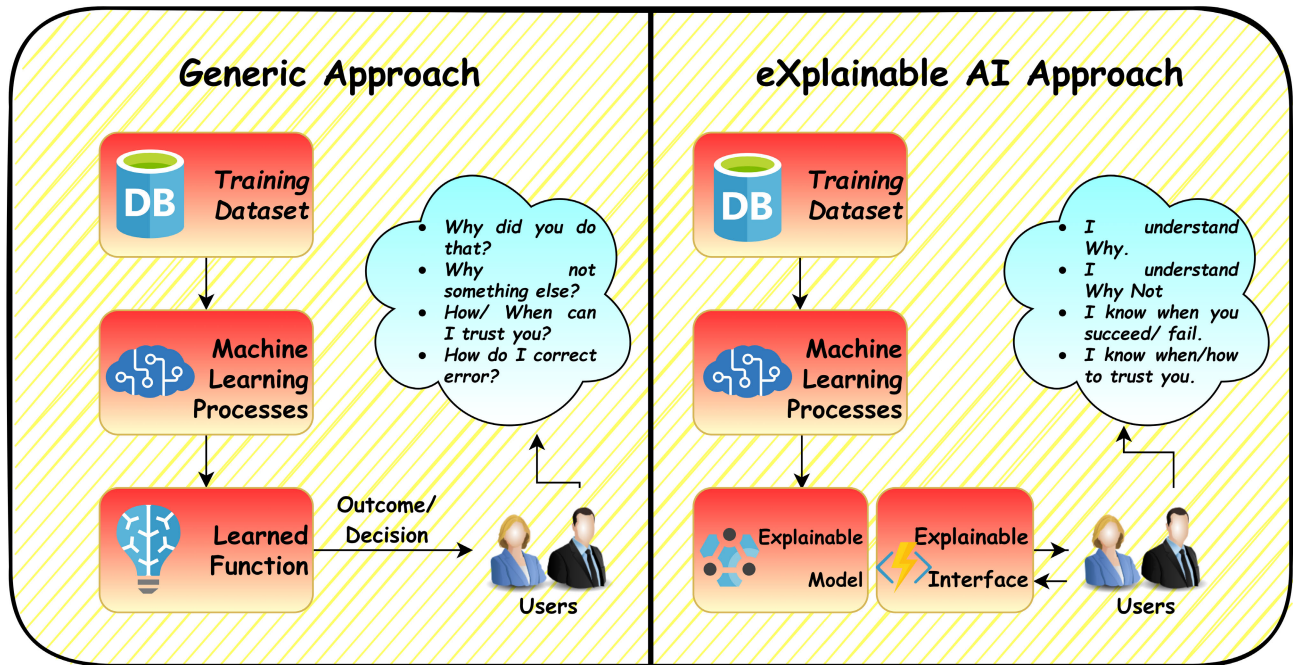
Generic Approach

DB Training Dataset

Machine Learning Processes

Learned Function

Outcome/ Decision

- Why did you do that?
- Why not something else?
- How/ When can I trust you?
- How do I correct error?

Users

eXplainable AI Approach

DB Training Dataset

Machine Learning Processes

Explainable Model

Explainable Interface

- I understand Why.
- I understand Why Not
- I know when you succeed/ fail.
- I know when/how to trust you.

Users